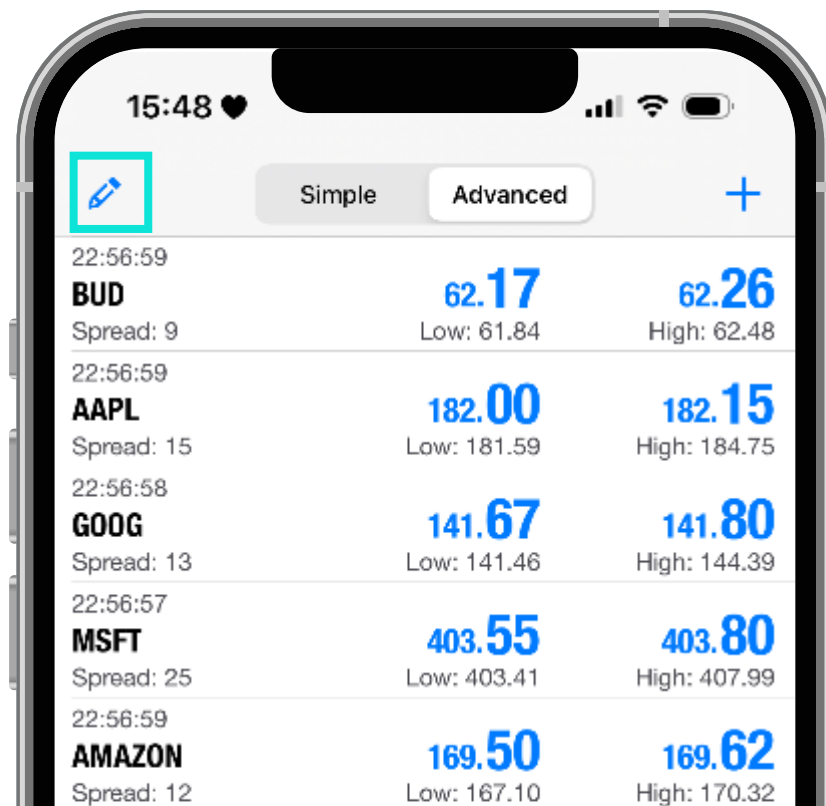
15:48

Simple Advanced +

22:56:59
BUD
Spread: 9
62.17
Low: 61.84
62.26
High: 62.48

22:56:59
AAPL
Spread: 15
182.00
Low: 181.59
182.15
High: 184.75

22:56:58
GOOG
Spread: 13
141.67
Low: 141.46
141.80
High: 144.39

22:56:57
MSFT
Spread: 25
403.55
Low: 403.41
403.80
High: 407.99

22:56:59
AMAZON
Spread: 12
169.50
Low: 167.10
169.62
High: 170.32